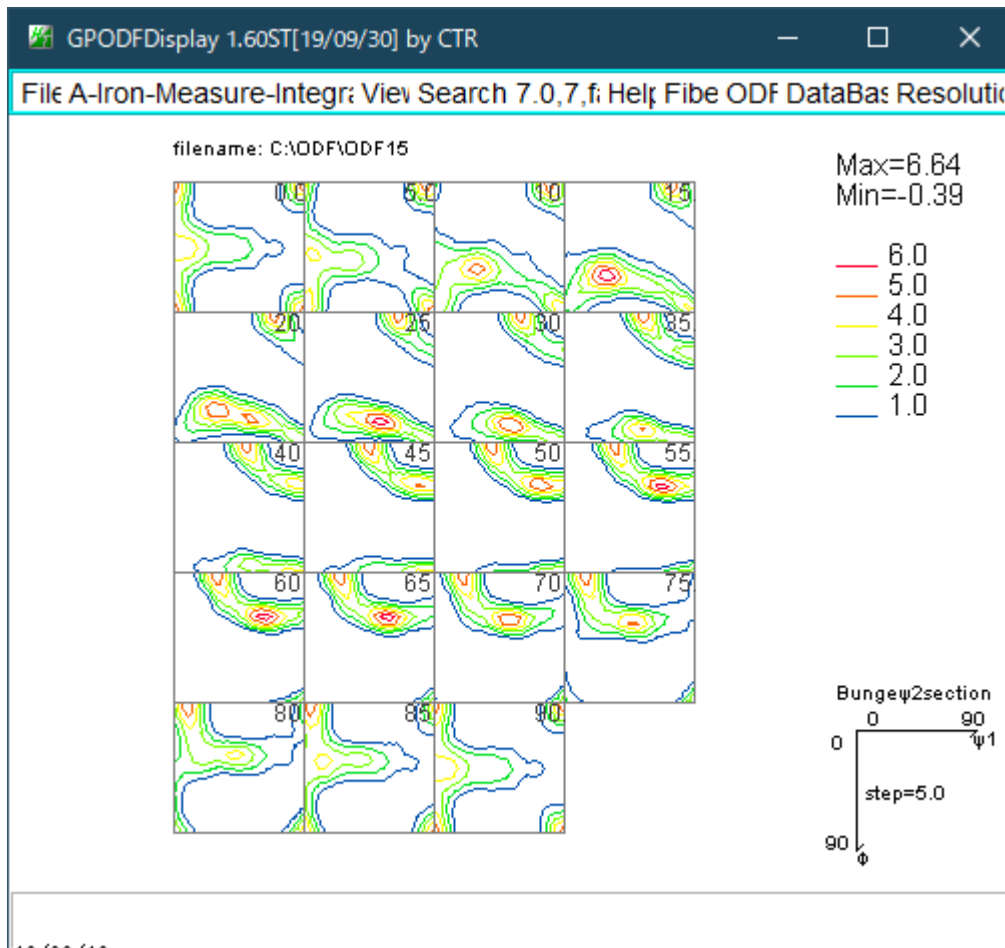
GPODFDisplay 1.60ST[19/09/30] by CTR

File A-Iron-Measure-Integra View Search 7.0,7,fa Help Fibe ODF DataBas Resolutio

filename: C:\ODF\ODF15

0 5 10 15
20 25 30 35
40 45 50 55
60 65 70 75
80 85 90

Max=6.64
Min=-0.39

6.0
5.0
4.0
3.0
2.0
1.0

Bungeψ2section
0 90
0 ψ1
step=5.0
90
Φ